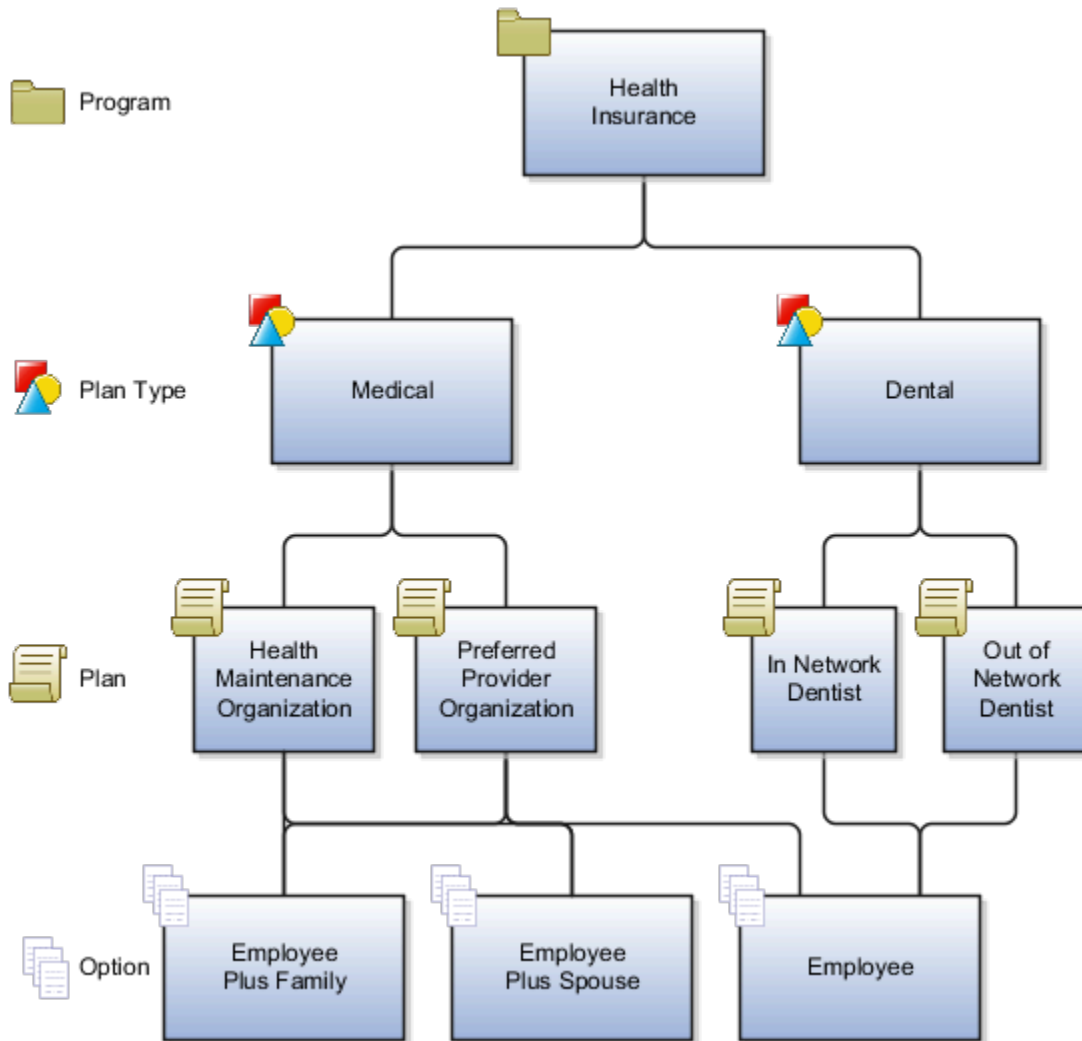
Program

Health Insurance

Plan Type

Medical

Dental

Plan

Health Maintenance Organization

Preferred Provider Organization

In Network Dentist

Out of Network Dentist

Option

Employee Plus Family

Employee Plus Spouse

Employee